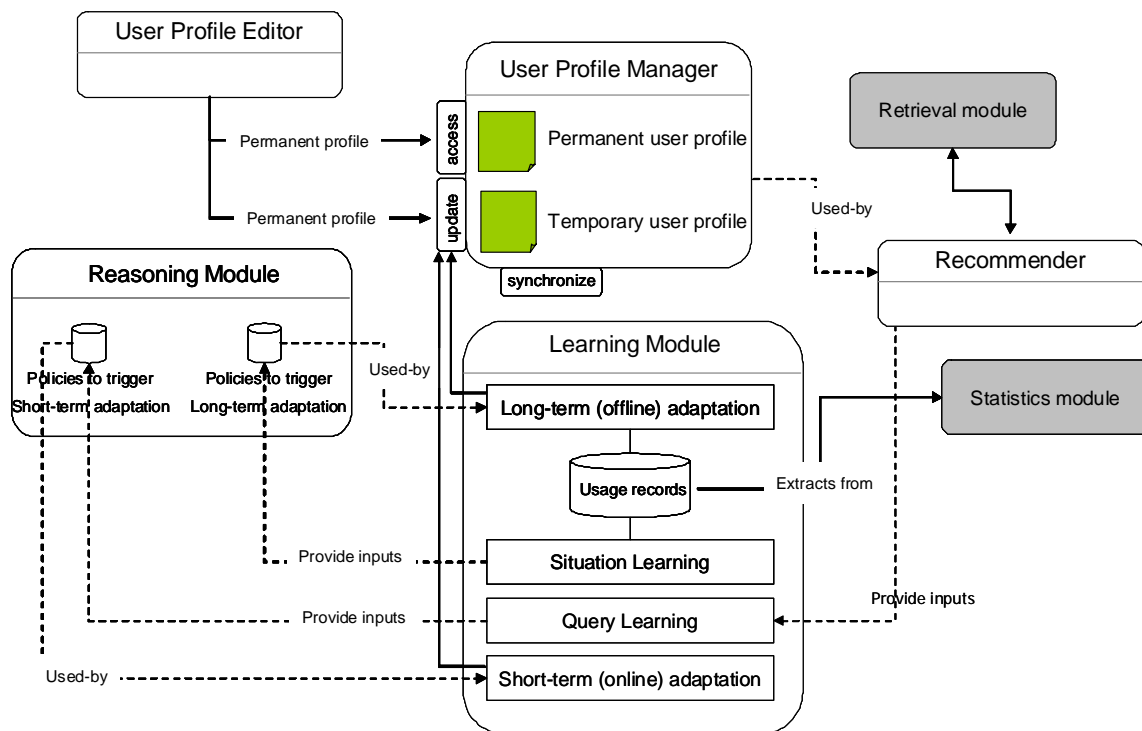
User Profile Editor

Permanent profile

Permanent profile

User Profile Manager

access

update

Permanent user profile

Temporary user profile

synchronize

Retrieval module

Used-by

Recommender

Reasoning Module

Policies to trigger Short-term adaptation

Policies to trigger Long-term adaptation

Used-by

Learning Module

Long-term (offline) adaptation

Usage records

Extracts from

Statistics module

Provide inputs

Situation Learning

Provide inputs

Query Learning

Provide inputs

Used-by

Short-term (online) adaptation